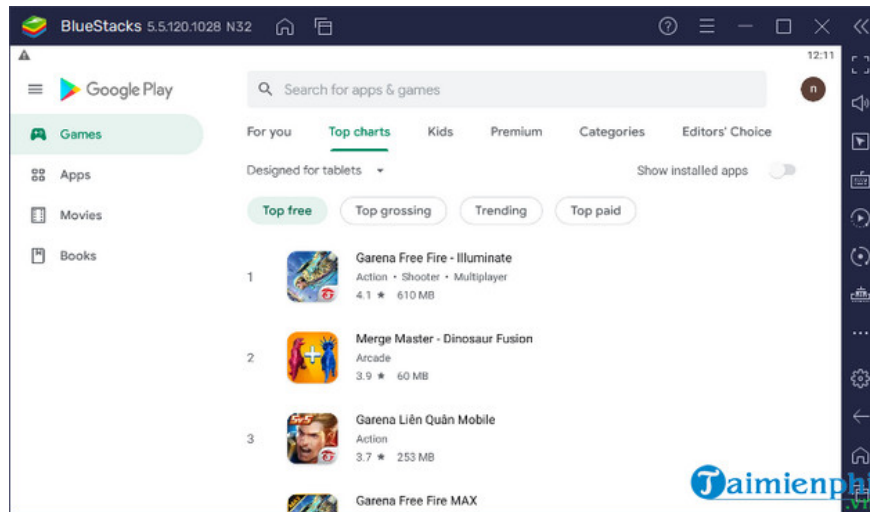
BlueStacks 5.5.120.1028 N32

12:11

Google Play

Search for apps & games

n

Games

Apps

Movies

Books

For you

Top charts

Kids

Premium

Categories

Editors' Choice

Designed for tablets

Show installed apps

Top free

Top grossing

Trending

Top paid

1

Garena Free Fire - Illuminate

Action • Shooter • Multiplayer

4.1 ★ 610 MB

2

Merge Master - Dinosaur Fusion

Arcade

3.9 ★ 60 MB

3

Garena Liên Quân Mobile

Action

3.7 ★ 253 MB

Garena Free Fire MAX

Taimienphi